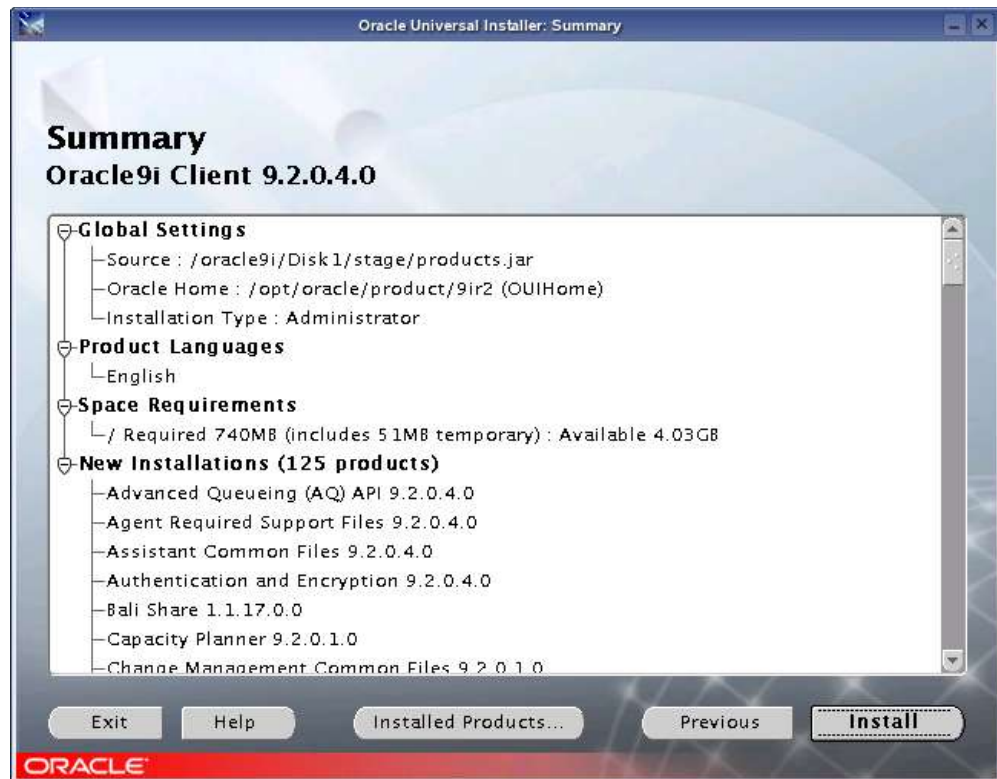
Oracle Universal Installer: Summary

Summary
Oracle9i Client 9.2.0.4.0

Global Settings
Source : /oracle9i/Disk1/stage/products.jar
Oracle Home : /opt/oracle/product/9ir2 (OUIHome)
Installation Type : Administrator
Product Languages
English
Space Requirements
/ Required 740MB (includes 51MB temporary) : Available 4.03GB
New Installations (125 products)
Advanced Queueing (AQ) API 9.2.0.4.0
Agent Required Support Files 9.2.0.4.0
Assistant Common Files 9.2.0.4.0
Authentication and Encryption 9.2.0.4.0
Bali Share 1.1.17.0.0
Capacity Planner 9.2.0.1.0
Change Management Common Files 9.2.0.1.0

Exit
Help
Installed Products...
Previous
Install

ORACLE